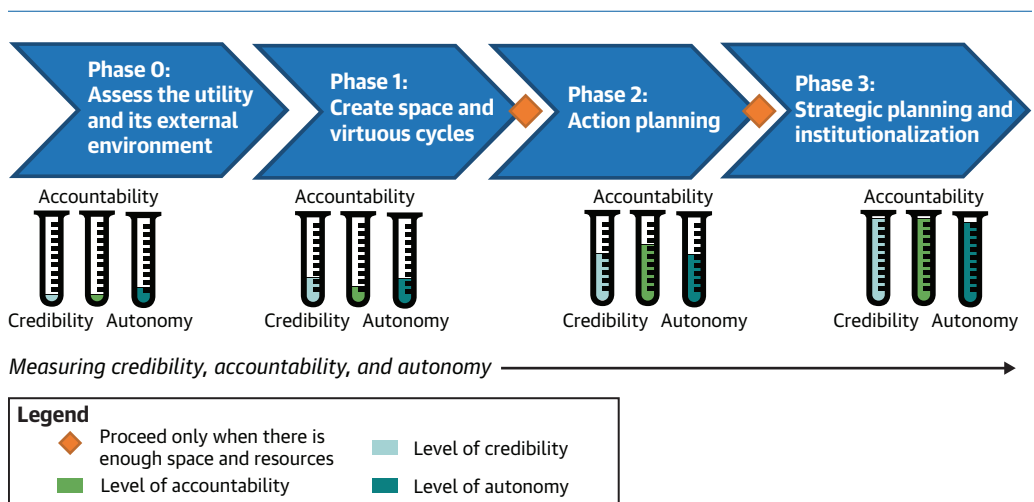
Phase 0: Assess the utility and its external environment

Phase 1: Create space and virtuous cycles

Phase 2: Action planning

Phase 3: Strategic planning and institutionalization

Accountability
Credibility Autonomy

Accountability
Credibility Autonomy

Accountability
Credibility Autonomy

Accountability
Credibility Autonomy

Measuring credibility, accountability, and autonomy

Legend
Proceed only when there is enough space and resources
Level of credibility
Level of accountability
Level of autonomy